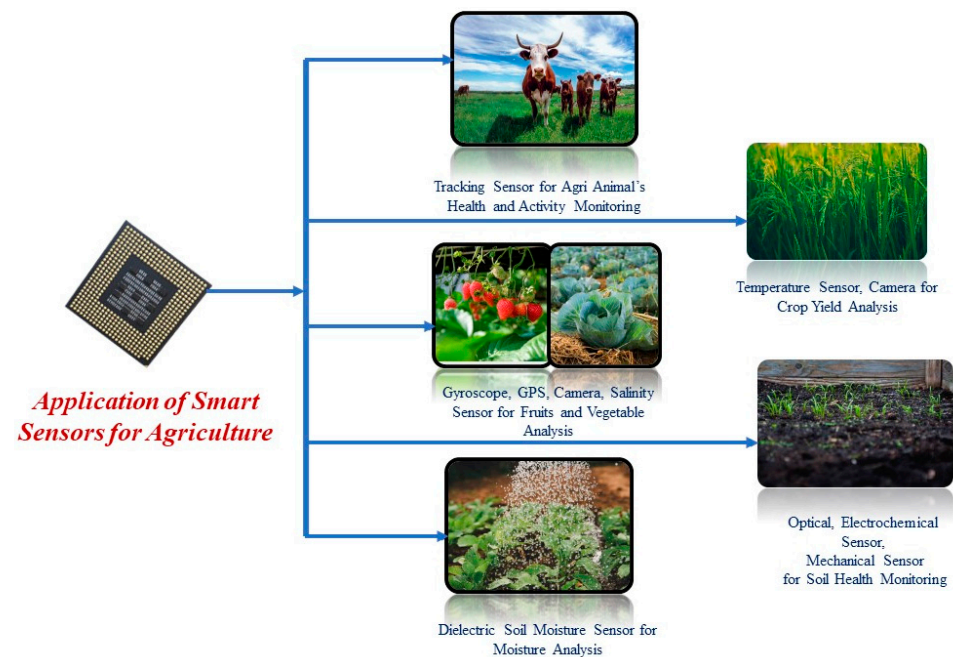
Application of Smart Sensors for Agriculture

Tracking Sensor for Agri Animal's Health and Activity Monitoring

Temperature Sensor, Camera for Crop Yield Analysis

Gyroscope, GPS, Camera, Salinity Sensor for Fruits and Vegetable Analysis

Optical, Electrochemical Sensor, Mechanical Sensor for Soil Health Monitoring

Dielectric Soil Moisture Sensor for Moisture Analysis